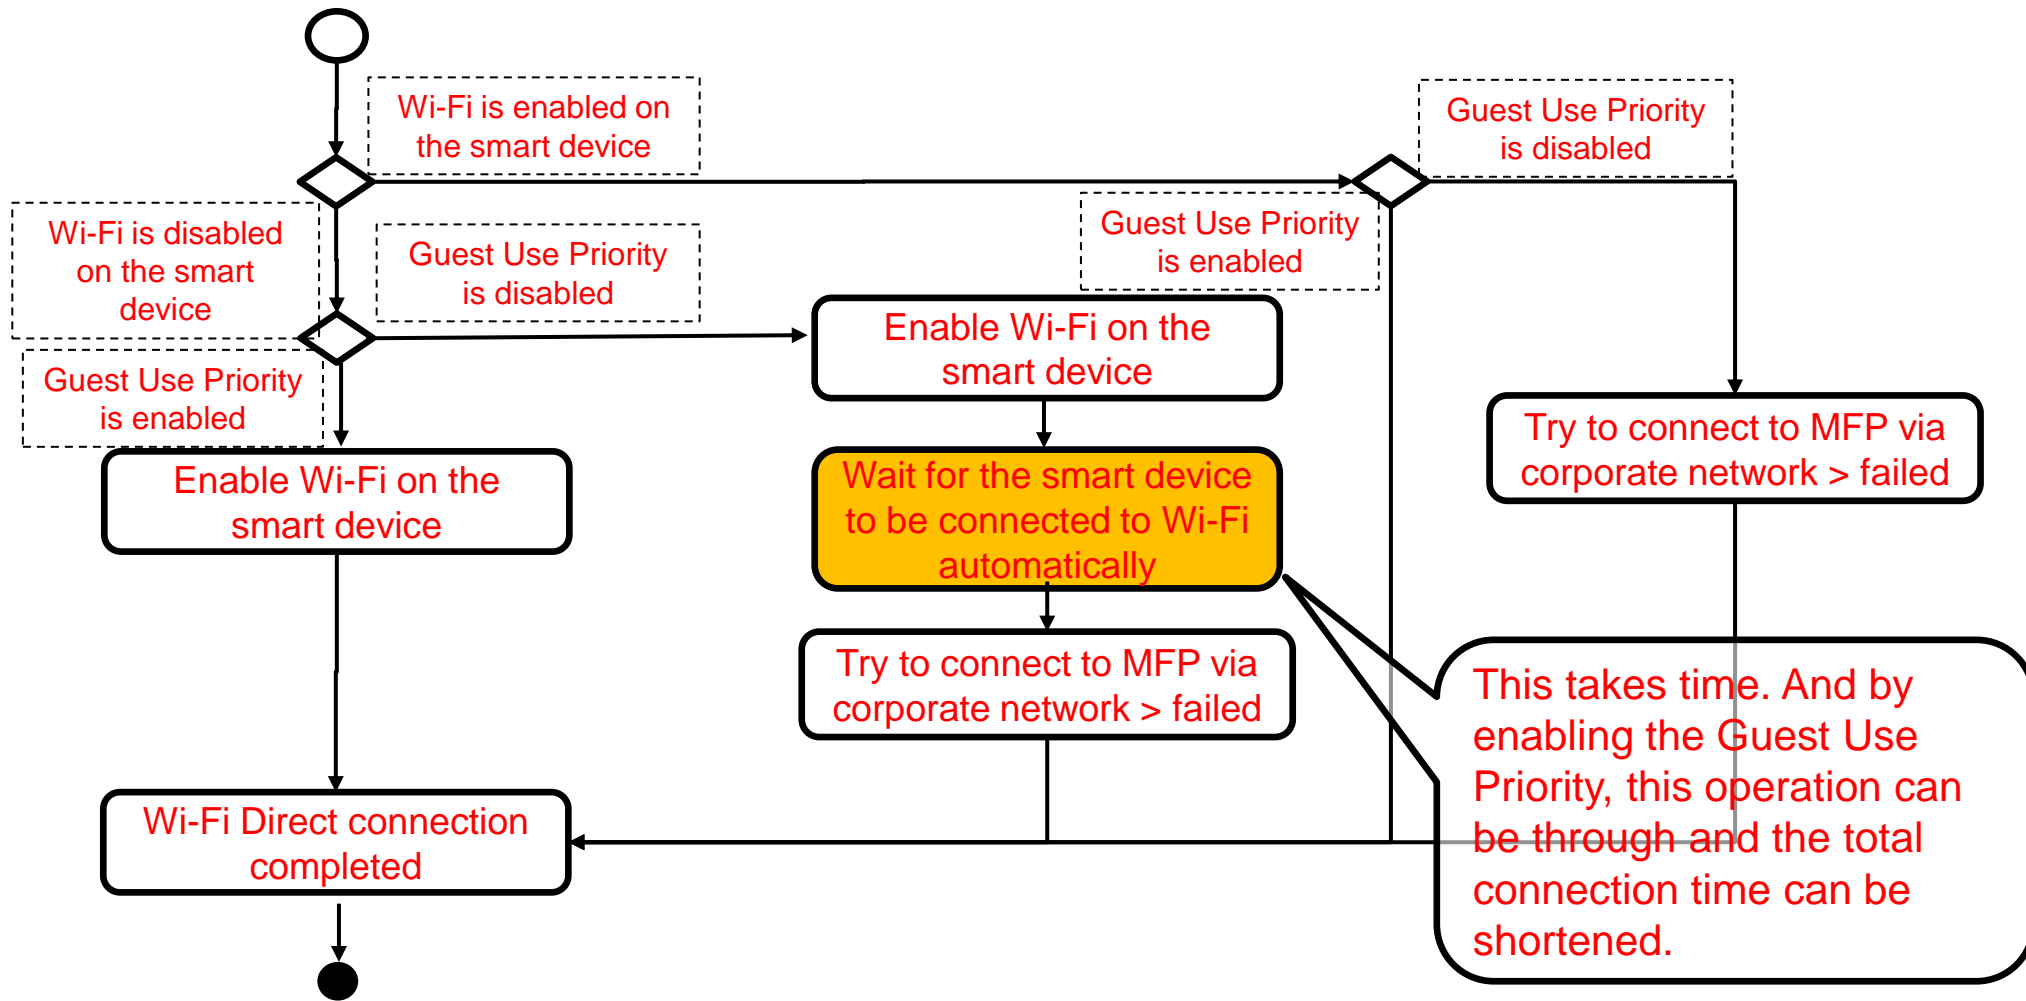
Wi-Fi is enabled on the smart device

Guest Use Priority is disabled

Wi-Fi is disabled on the smart device

Guest Use Priority is disabled

Guest Use Priority is enabled

Guest Use Priority is enabled

Enable Wi-Fi on the smart device

Enable Wi-Fi on the smart device

Wait for the smart device to be connected to Wi-Fi automatically

Try to connect to MFP via corporate network > failed

Try to connect to MFP via corporate network > failed

Wi-Fi Direct connection completed

This takes time. And by enabling the Guest Use Priority, this operation can be through and the total connection time can be shortened.